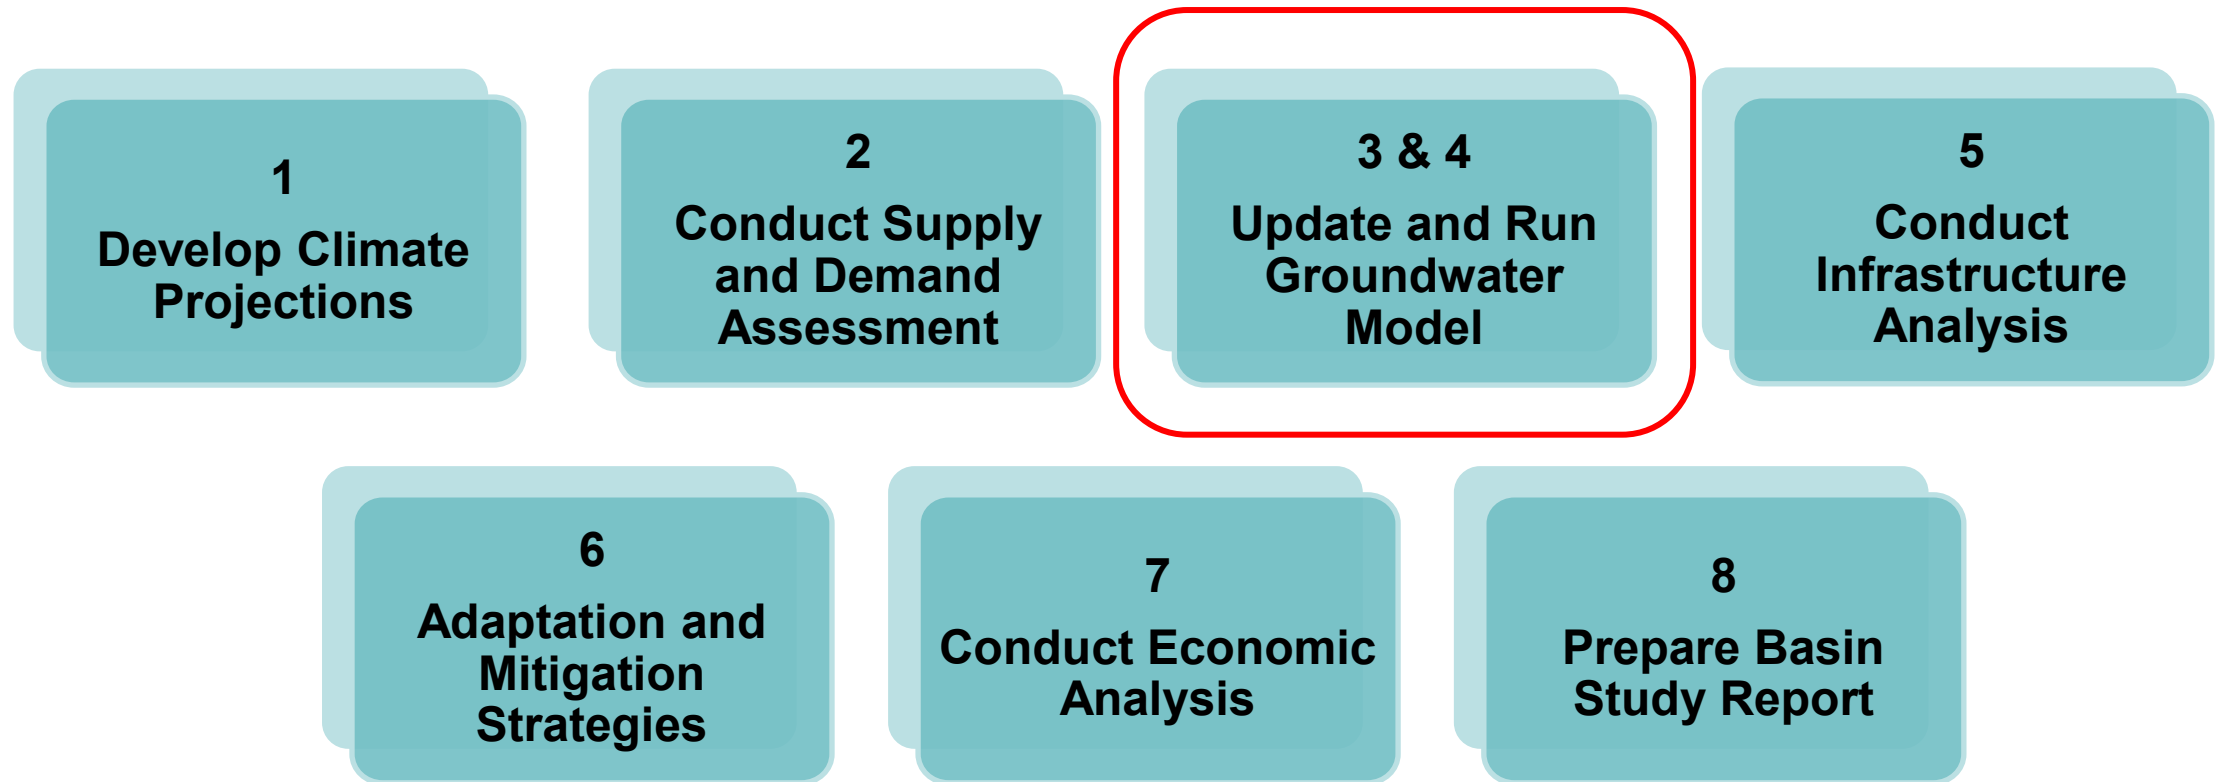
1
Develop Climate Projections

2
Conduct Supply and Demand Assessment

3 & 4
Update and Run Groundwater Model

5
Conduct Infrastructure Analysis

6
Adaptation and Mitigation Strategies

7
Conduct Economic Analysis

8
Prepare Basin Study Report